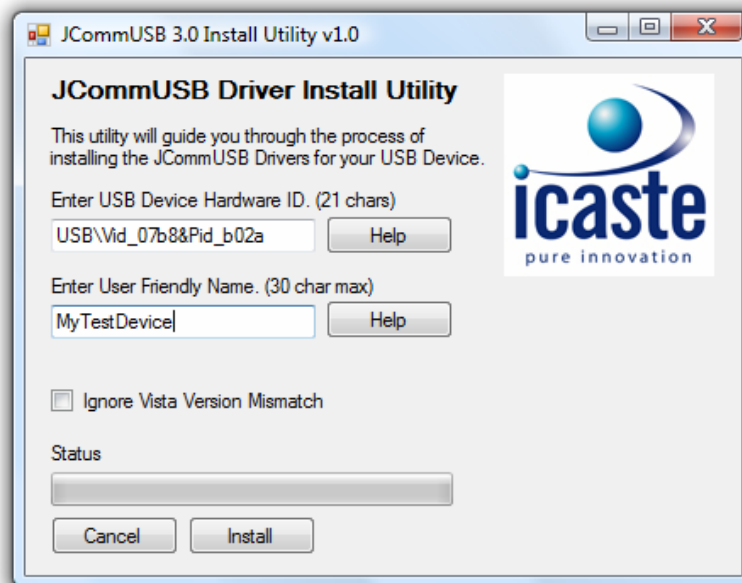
JCommUSB 3.0 Install Utility v1.0

JCommUSB Driver Install Utility

This utility will guide you through the process of installing the JCommUSB Drivers for your USB Device.

Enter USB Device Hardware ID. (21 chars)

USB\Vid_07b8&Pid_b02a

Help

Enter User Friendly Name. (30 char max)

MyTestDevice

Help

icaste
pure innovation

Ignore Vista Version Mismatch

Status

Cancel

Install